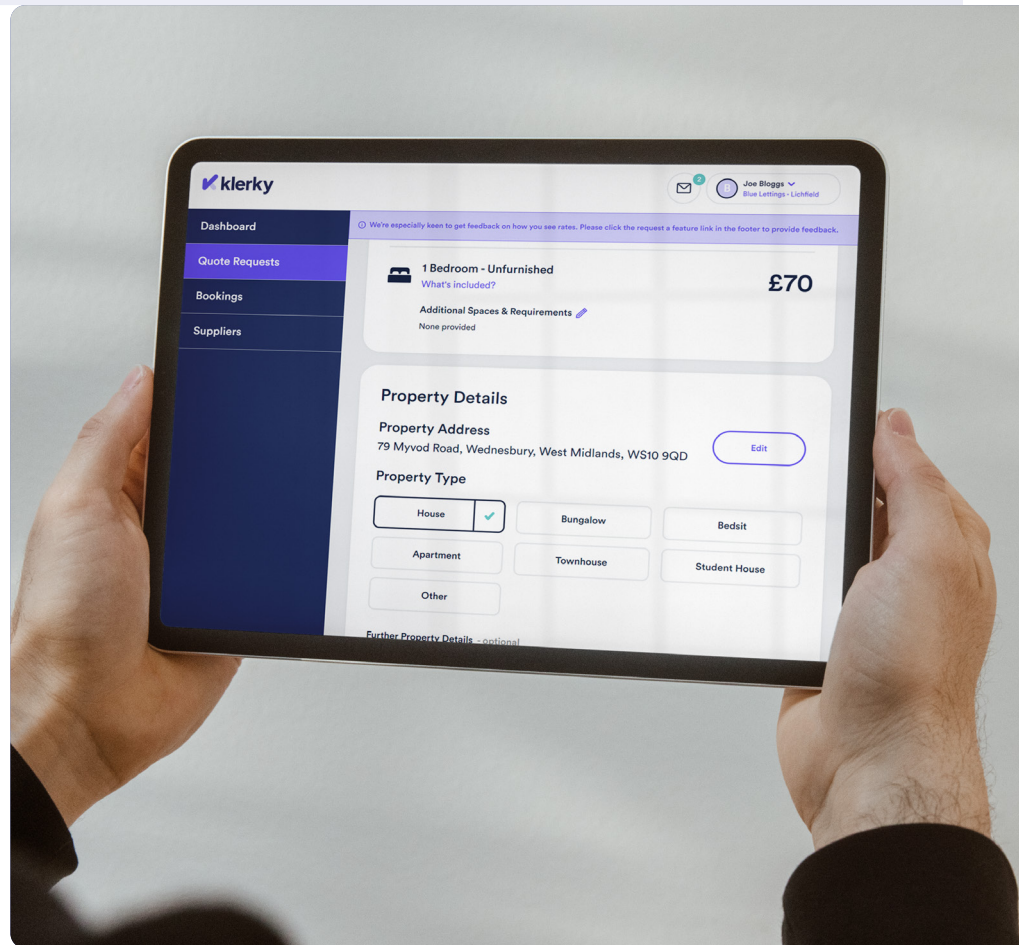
klerky

2

Joe Bloggs
Blue Lettings - Lichfield

Dashboard
Quote Requests
Bookings
Suppliers

We're especially keen to get feedback on how you see rates. Please click the request a feature link in the footer to provide feedback.

1 Bedroom - Unfurnished
What's included?
£70

Additional Spaces & Requirements
None provided

Property Details

Property Address
79 Myvod Road, Wednesbury, West Midlands, WS10 9QD

Edit

Property Type

House
Bungalow
Bedsit
Apartment
Townhouse
Student House
Other

Further Property Details - optional